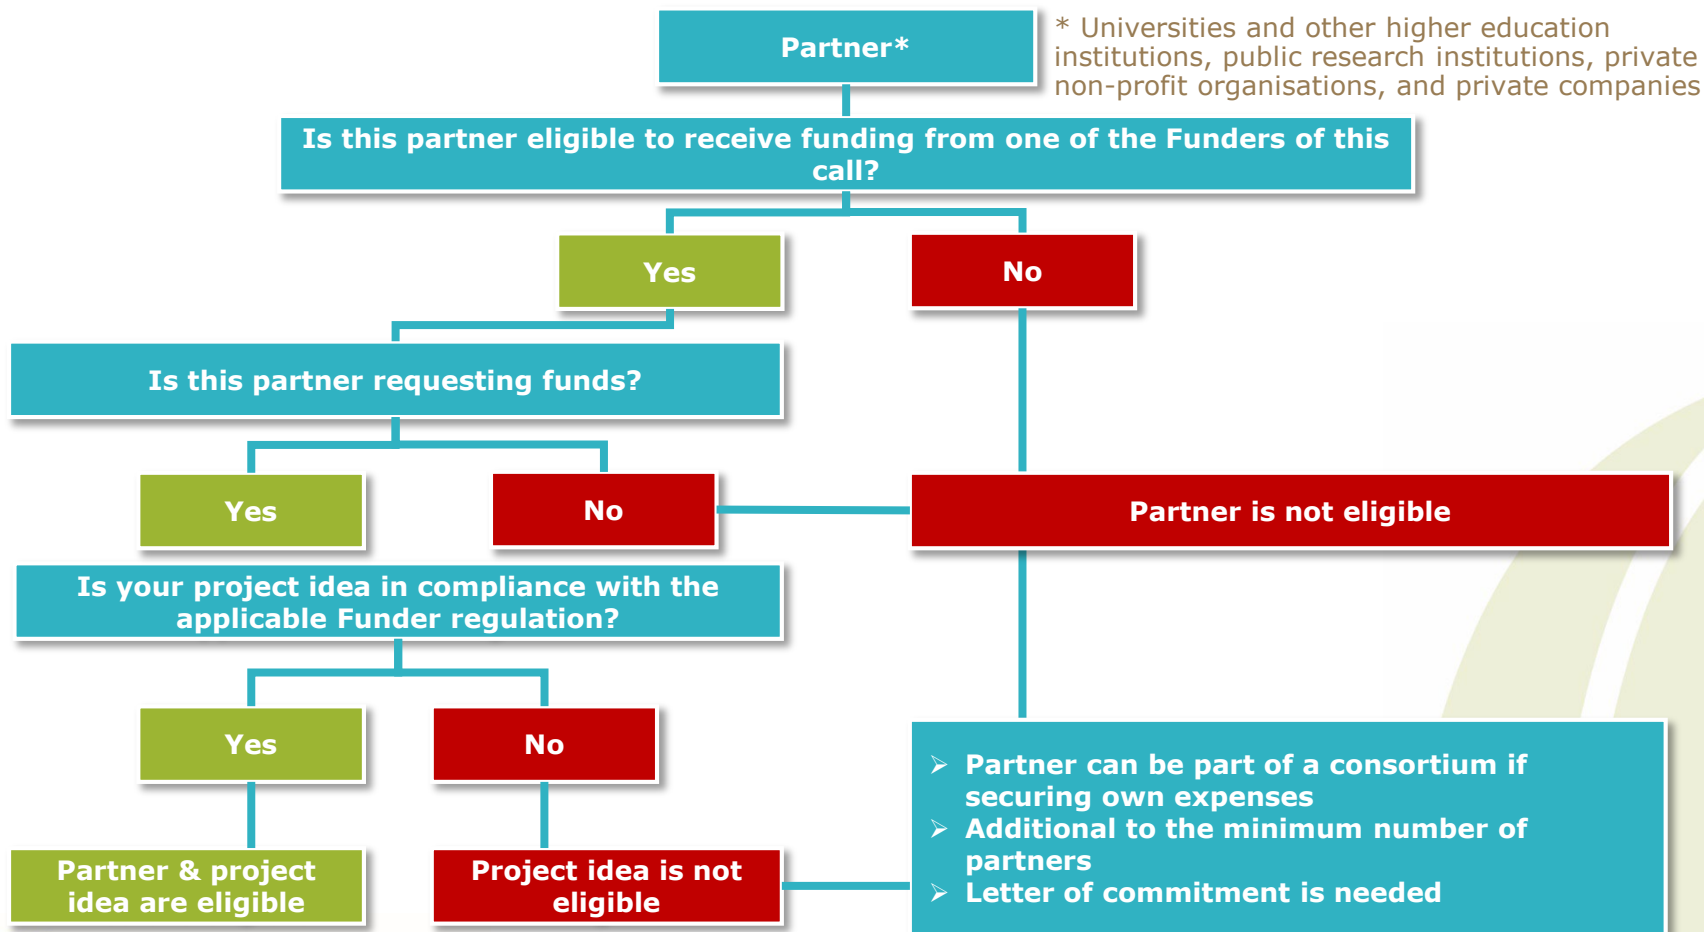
Partner*

* Universities and other higher education institutions, public research institutions, private non-profit organisations, and private companies

Is this partner eligible to receive funding from one of the Funders of this call?

Yes

No

Is this partner requesting funds?

Yes

No

Partner is not eligible

Is your project idea in compliance with the applicable Funder regulation?

Yes

No

Partner & project idea are eligible

Project idea is not eligible

➢ Partner can be part of a consortium if securing own expenses
➢ Additional to the minimum number of partners
➢ Letter of commitment is needed